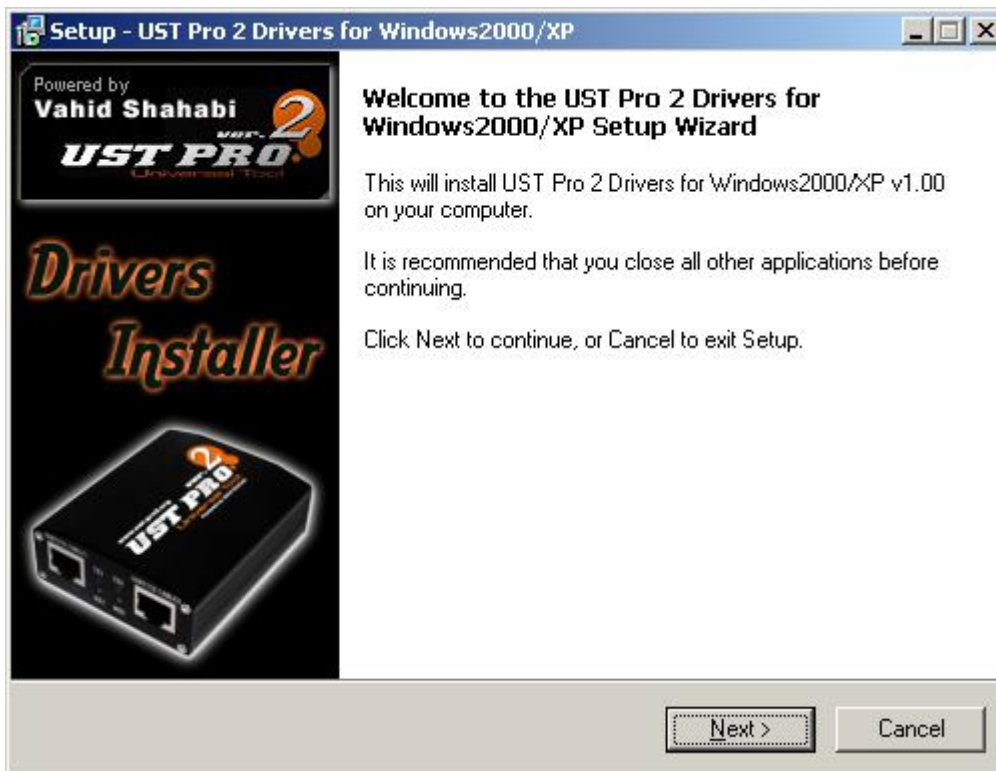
Setup - UST Pro 2 Drivers for Windows2000/XP

Powered by
Vahid Shahabi
ver. 2
UST PRO
Universal Tool

Drivers
Installer

UST PRO 2

Welcome to the UST Pro 2 Drivers for Windows2000/XP Setup Wizard

This will install UST Pro 2 Drivers for Windows2000/XP v1.00 on your computer.

It is recommended that you close all other applications before continuing.

Click Next to continue, or Cancel to exit Setup.

Next >
Cancel